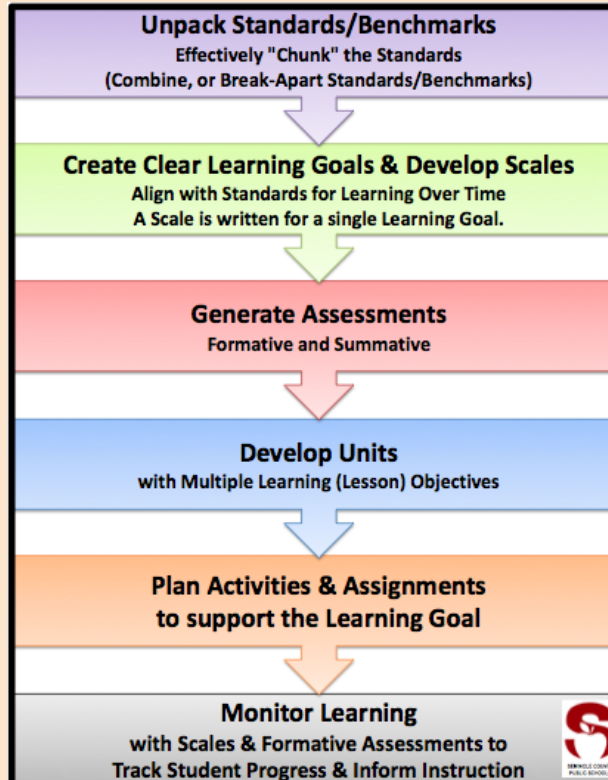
Unpack Standards/Benchmarks
Effectively "Chunk" the Standards
(Combine, or Break-Apart Standards/Benchmarks)

Create Clear Learning Goals & Develop Scales
Align with Standards for Learning Over Time
A Scale is written for a single Learning Goal.

Generate Assessments
Formative and Summative

Develop Units
with Multiple Learning (Lesson) Objectives

Plan Activities & Assignments
to support the Learning Goal

Monitor Learning
with Scales & Formative Assessments to
Track Student Progress & Inform Instruction

SEMINOLE COUNTY PUBLIC SCHOOLS